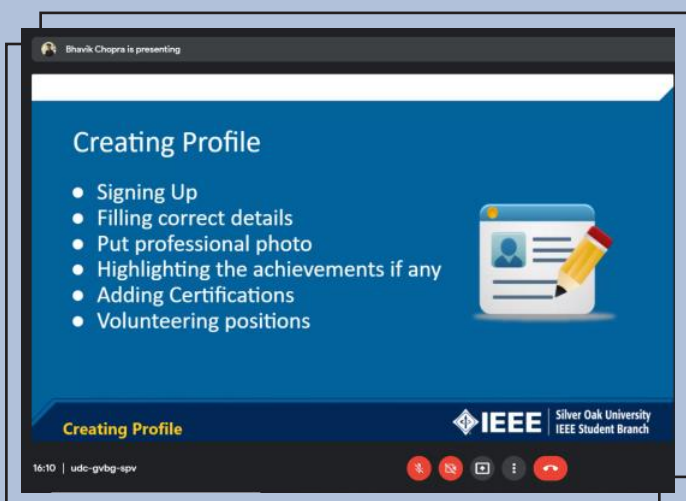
Bhavik Chopra is presenting

Creating Profile

- Signing Up
- Filling correct details
- Put professional photo
- Highlighting the achievements if any
- Adding Certifications
- Volunteering positions

Creating Profile

IEEE Silver Oak University IEEE Student Branch

16:10 | udc-gvbg-spv